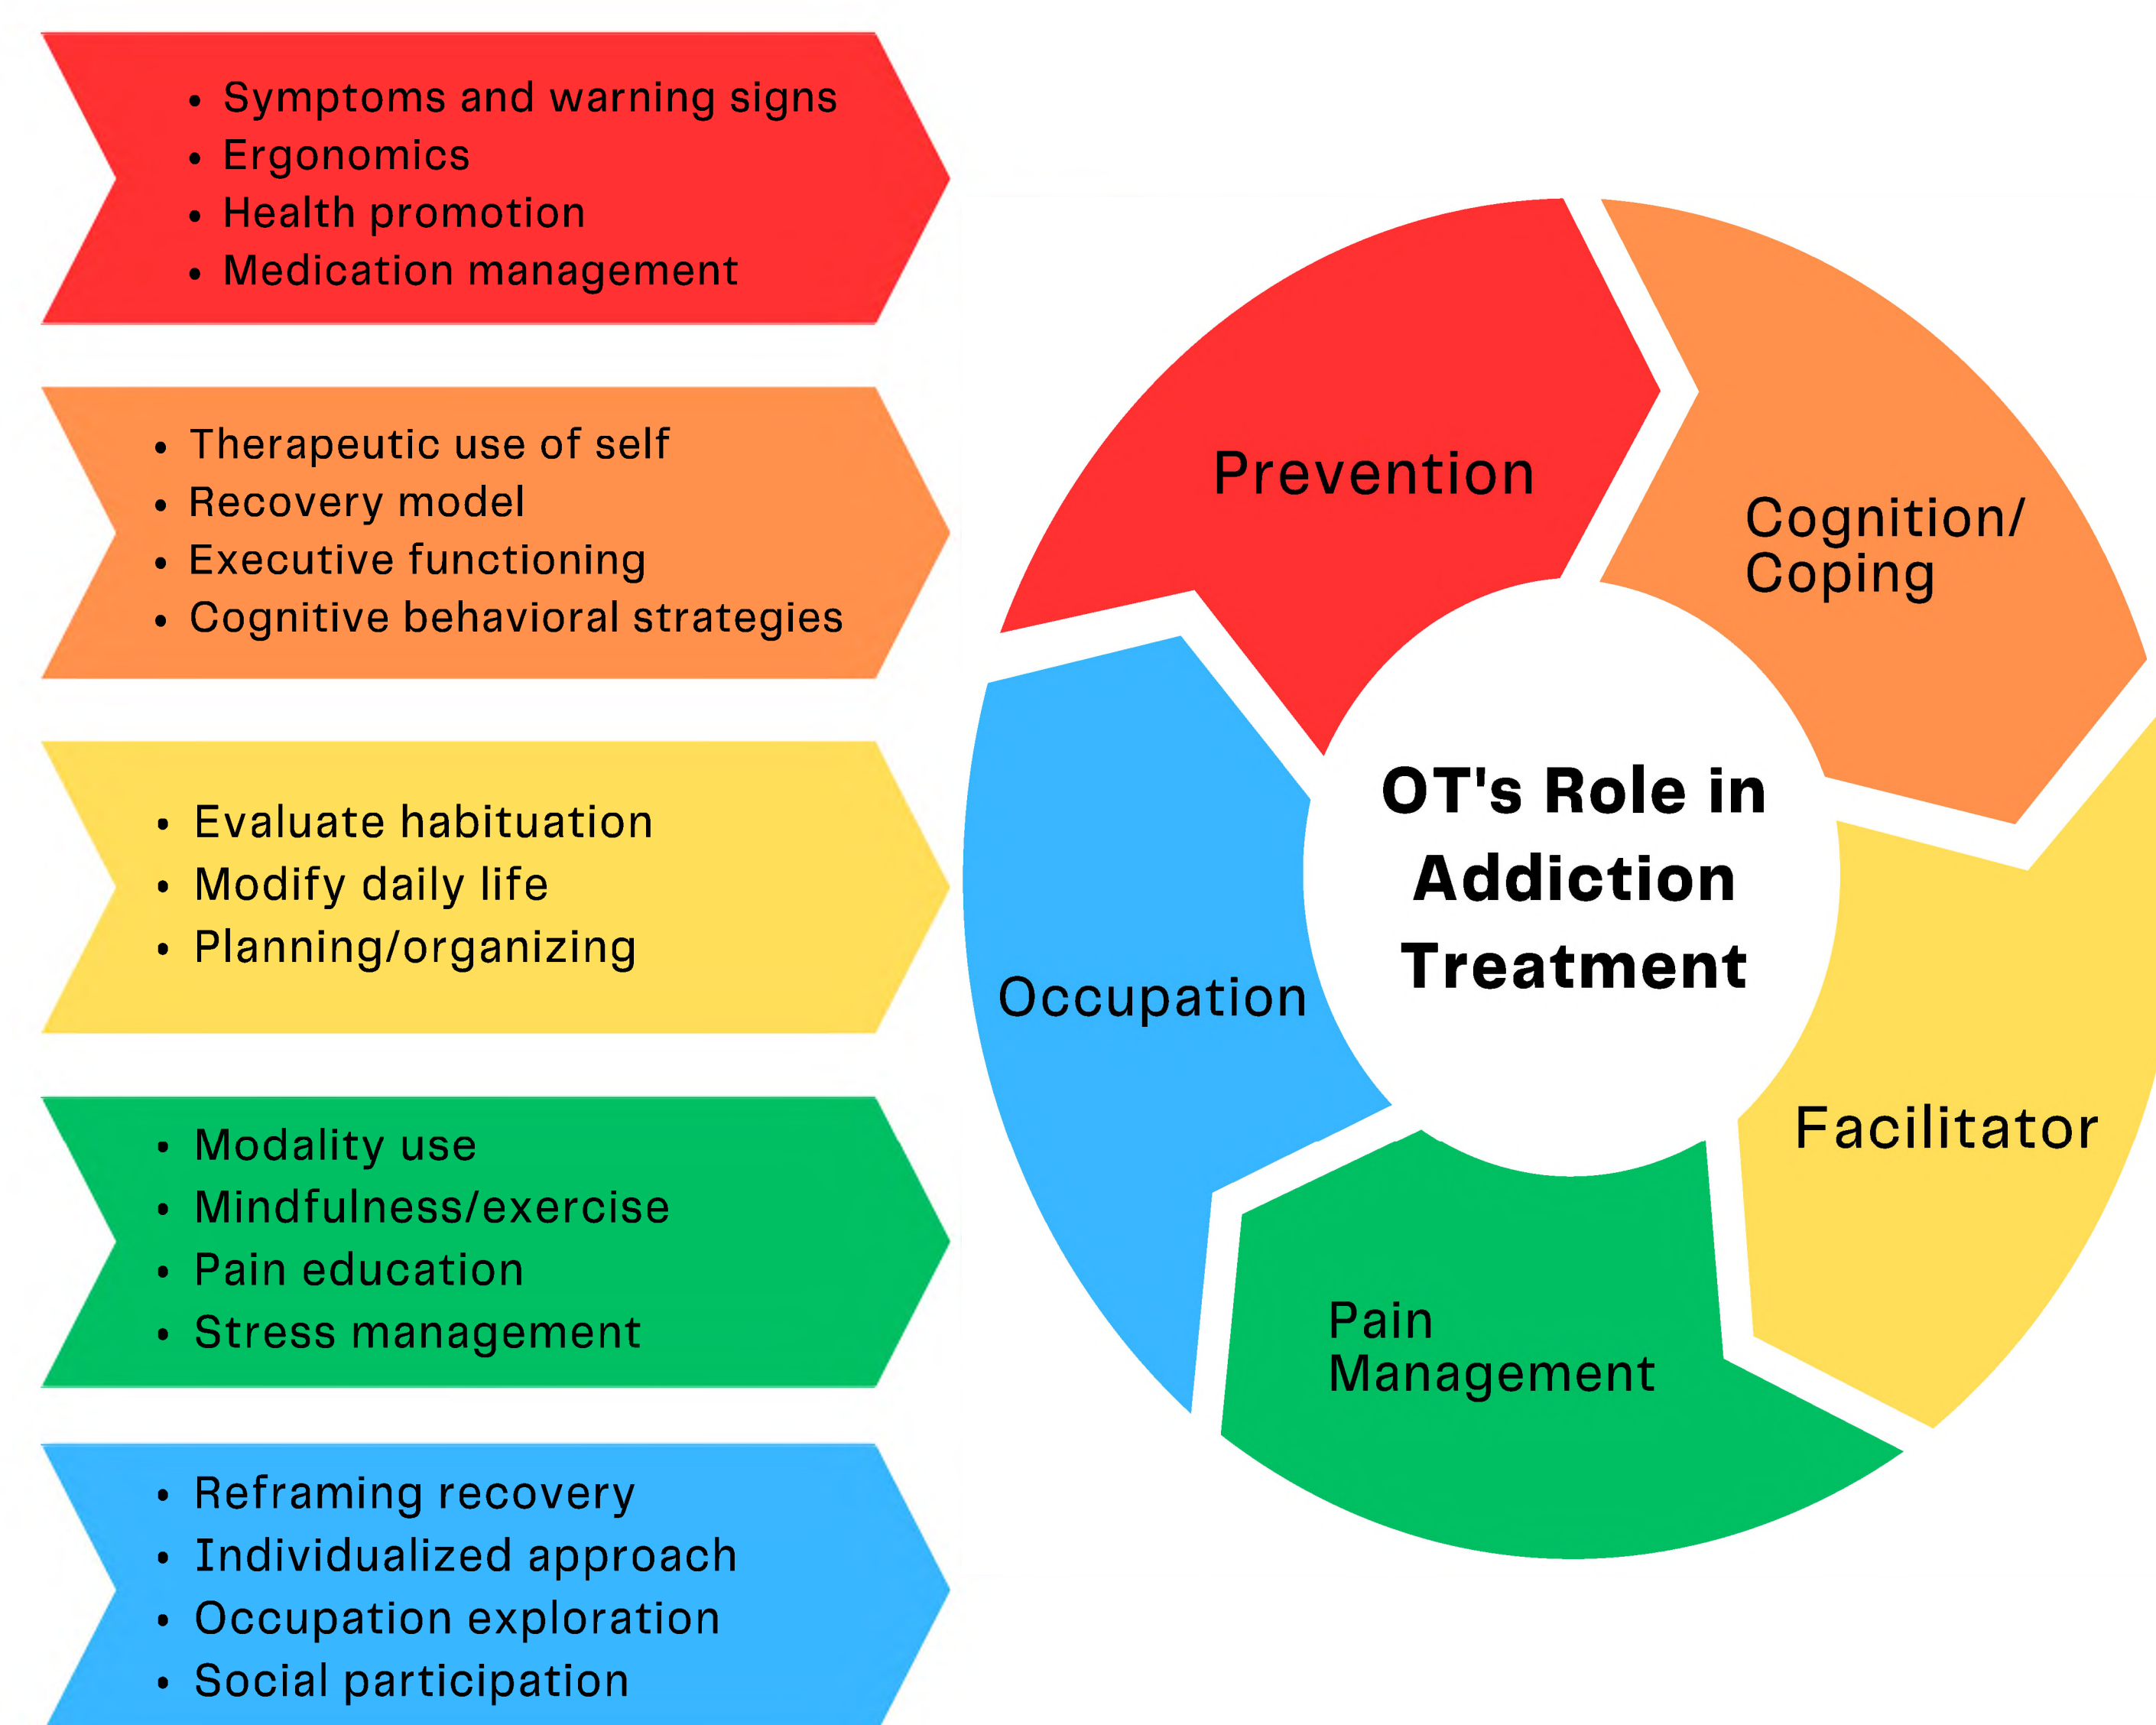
- Symptoms and warning signs
- Ergonomics
- Health promotion
- Medication management

- Therapeutic use of self
- Recovery model
- Executive functioning
- Cognitive behavioral strategies

- Evaluate habituation
- Modify daily life
- Planning/organizing

- Modality use
- Mindfulness/exercise
- Pain education
- Stress management

- Reframing recovery
- Individualized approach
- Occupation exploration
- Social participation

Prevention

Cognition/ Coping

OT's Role in Addiction Treatment

Occupation

Facilitator

Pain Management